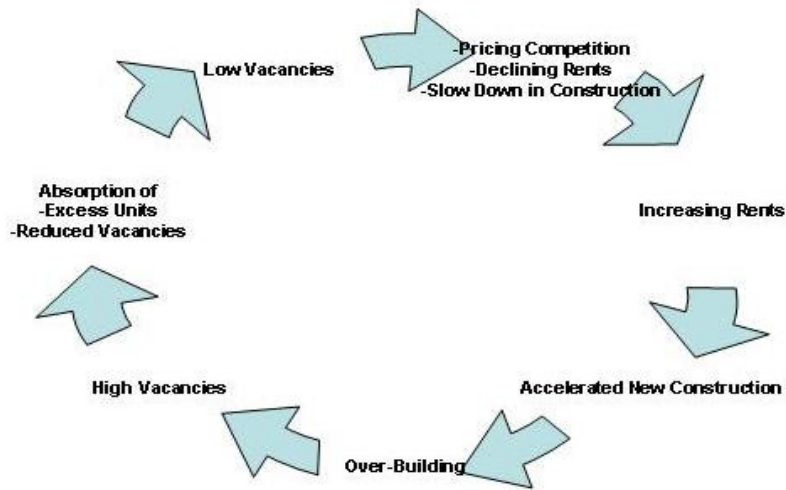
Low Vacancies

-Pricing Competition
-Declining Rents
-Slow Down in Construction

Increasing Rents

Accelerated New Construction

Over-Building

High Vacancies

Absorption of
-Excess Units
-Reduced Vacancies